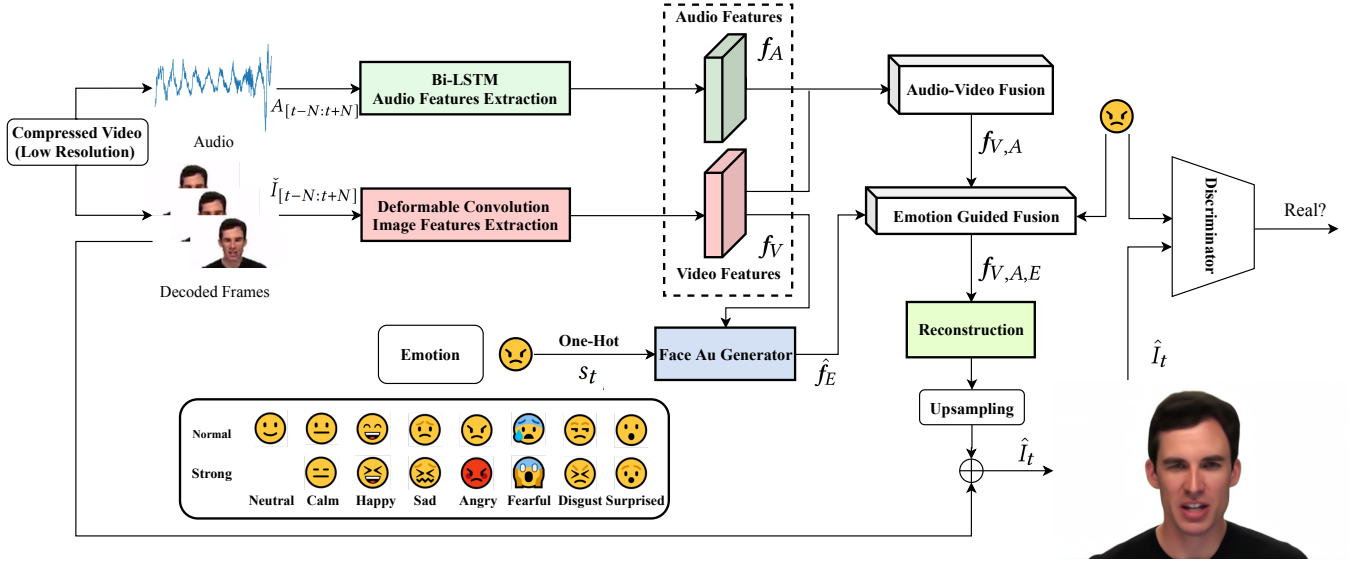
Compressed Video (Low Resolution)

Audio

$A_{[t-N:t+N]}$

Bi-LSTM Audio Features Extraction

Decoded Frames

$\check{I}_{[t-N:t+N]}$

Deformable Convolution Image Features Extraction

Audio Features

$f_A$

$f_V$

Video Features

Audio-Video Fusion

$f_{V,A}$

Emotion Guided Fusion

$f_{V,A,E}$

Reconstruction

Upsampling

$\hat{I}_t$

Discriminator

Real?

$\hat{I}_t$

Emotion

One-Hot

$s_t$

Face Au Generator

$\hat{f}_E$

Normal

Strong

Neutral Calm Happy Sad Angry Fearful Disgust Surprised